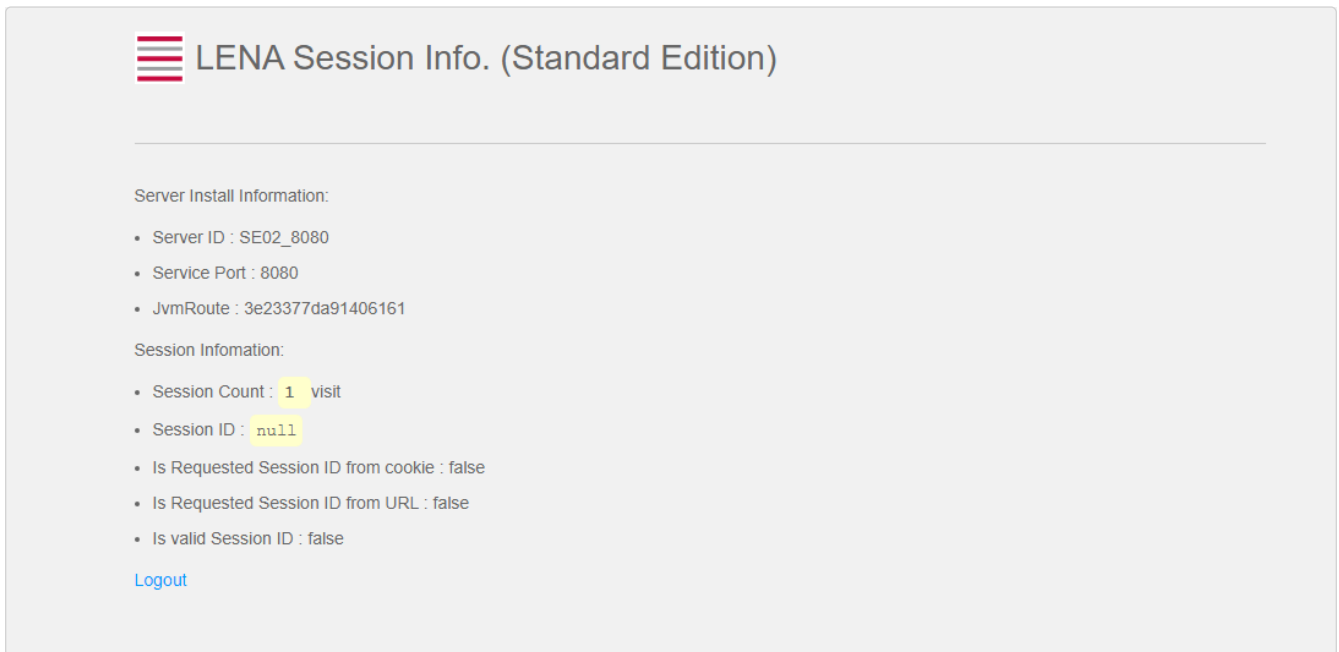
LENA Session Info. (Standard Edition)

Server Install Information:

- Server ID : SE02_8080
- Service Port : 8080
- JvmRoute : 3e23377da91406161

Session Infomation:

- Session Count : 1 visit
- Session ID : null
- Is Requested Session ID from cookie : false
- Is Requested Session ID from URL : false
- Is valid Session ID : false

Logout